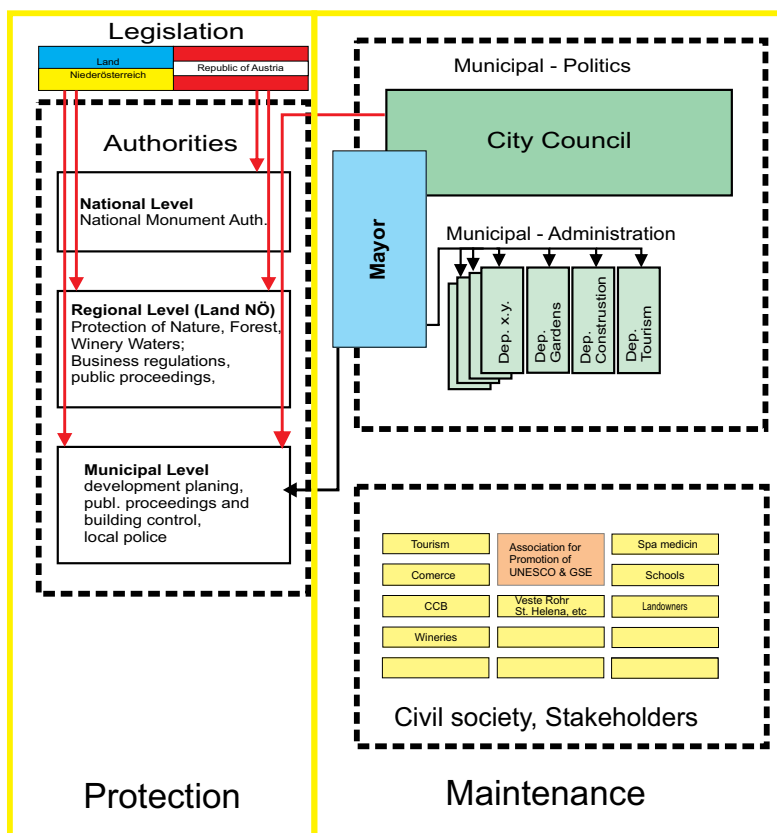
Legislation

Land
Niederösterreich

Republic of Austria

Authorities

National Level
National Monument Auth.

Regional Level (Land NÖ)
Protection of Nature, Forest, Winery Waters;
Business regulations, public proceedings,

Municipal Level
development planing, publ. proceedings and building control, local police

Protection

Municipal - Politics

City Council

Mayor

Municipal - Administration

Dep. x.y.

Dep. Gardens

Dep. Construstion

Dep. Tourism

Tourism

Association for Promotion of UNESCO & GSE

Spa medicin

Comerce

Schools

CCB

Veste Rohr St. Helena, etc

Landowners

Wineries

Civil society, Stakeholders

Maintenance